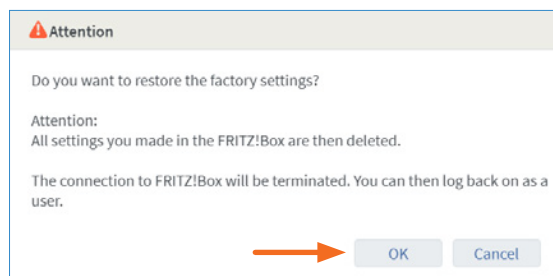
Attention

Do you want to restore the factory settings?

Attention:
All settings you made in the FRITZ!Box are then deleted.

The connection to FRITZ!Box will be terminated. You can then log back on as a user.

OK Cancel